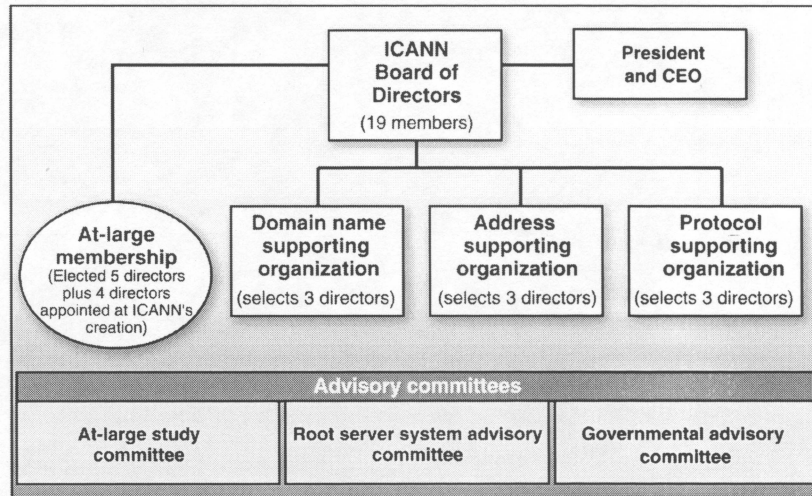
ICANN Board of Directors (19 members)

President and CEO

At-large membership (Elected 5 directors plus 4 directors appointed at ICANN's creation)

Domain name supporting organization (selects 3 directors)

Address supporting organization (selects 3 directors)

Protocol supporting organization (selects 3 directors)

Advisory committees

| At-large study committee | Root server system advisory committee | Governmental advisory committee |
|---|---|---|